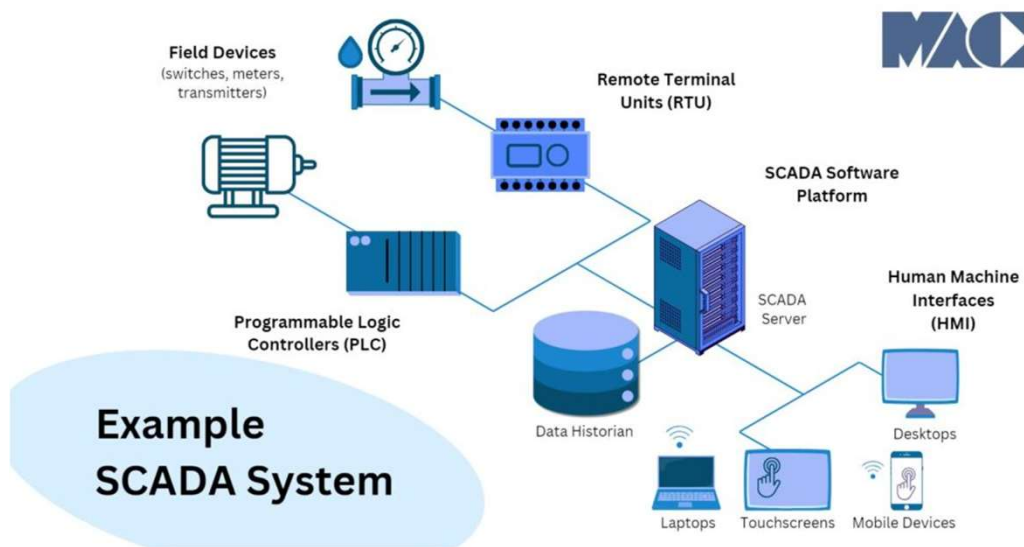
MAC

Field Devices
(switches, meters, transmitters)

Remote Terminal Units (RTU)

SCADA Software Platform

Human Machine Interfaces (HMI)

SCADA Server

Programmable Logic Controllers (PLC)

Example SCADA System

Data Historian

Desktops

Laptops

Touchscreens

Mobile Devices